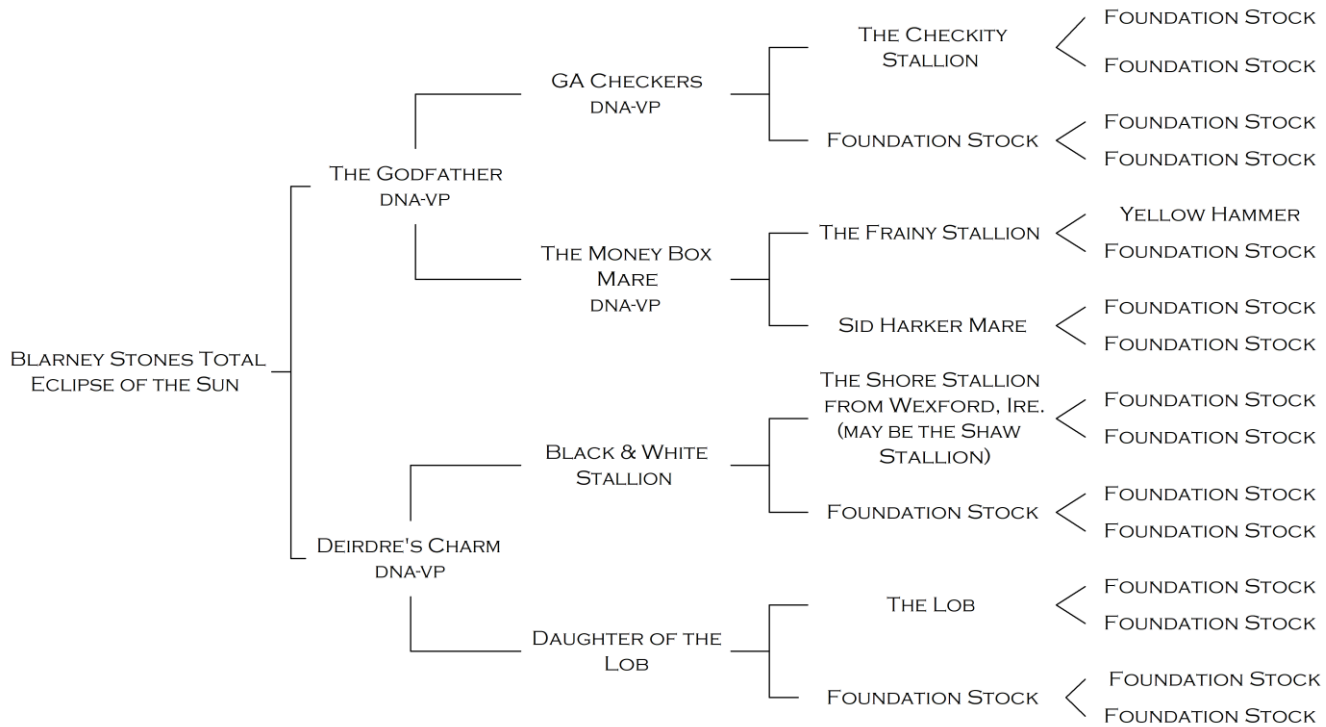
Blarney Stones Total Eclipse of the Sun

The Godfather
DNA-VP

GA Checkers
DNA-VP

The Checkity Stallion

Foundation Stock
Foundation Stock

Foundation Stock

Foundation Stock
Foundation Stock

The Money Box Mare
DNA-VP

The Frainy Stallion

Yellow Hammer
Foundation Stock

Sid Harker Mare

Foundation Stock
Foundation Stock

Deirdre's Charm
DNA-VP

Black & White Stallion

The Shore Stallion from Wexford, Ire. (may be the Shaw Stallion)

Foundation Stock
Foundation Stock

Foundation Stock

Foundation Stock
Foundation Stock

Daughter of the Lob

The Lob

Foundation Stock
Foundation Stock

Foundation Stock

Foundation Stock
Foundation Stock